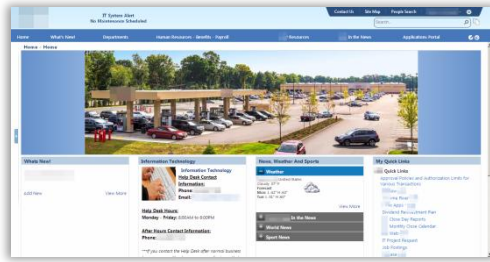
IT Systems Alert
No Maintenance Scheduled

Contact Us | Site Map | People Search

Search

Home | What's New! | Departments | Human Resources - Benefits - Payroll | Resources | In the News | Applications Portal

Home » Home

What's New!

Add New | View More

Information Technology

Information Technology
Help Desk Contact Information:
Phone:
Email:

Help Desk Hours:
Monday - Friday: 8:00AM to 8:00PM

After Hours Contact Information:
Phone:

**If you contact the Help Desk after normal business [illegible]

News, Weather And Sports

Weather

United States
Forecast

View More

In the News

World News

Sport News

My Quick Links

Quick Links

Approval Policies and Authorization Limits for Various Transactions

Job Flow

Apps

Dividend Reinvestment Plan

Close Day Reports

Monthly Close Calendar

IT Project Request

Job Postings